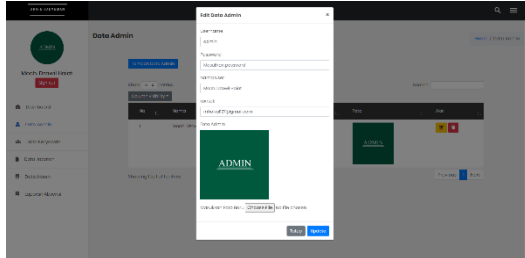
Edit Data Admin
×

Username
admin

Password
Mocchi.prowel.event

Nama User
Mocchi Prowel Event

Email
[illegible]@gmail.com

Foto Admin

ADMIN

Silahkan Pilih lagi
Choose File
No file chosen

Tutup
Update

Data Admin

Mocchi Prowel Event

Showing 1 to 1 of 1 entries

Previous
1
Next